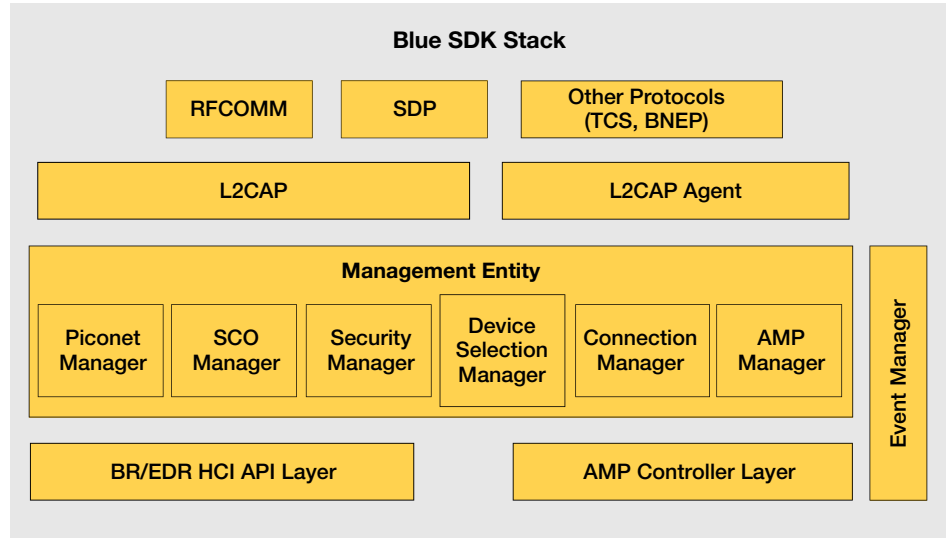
Blue SDK Stack

RFCOMM

SDP

Other Protocols (TCS, BNEP)

L2CAP

L2CAP Agent

Management Entity

Piconet Manager

SCO Manager

Security Manager

Device Selection Manager

Connection Manager

AMP Manager

Event Manager

BR/EDR HCI API Layer

AMP Controller Layer